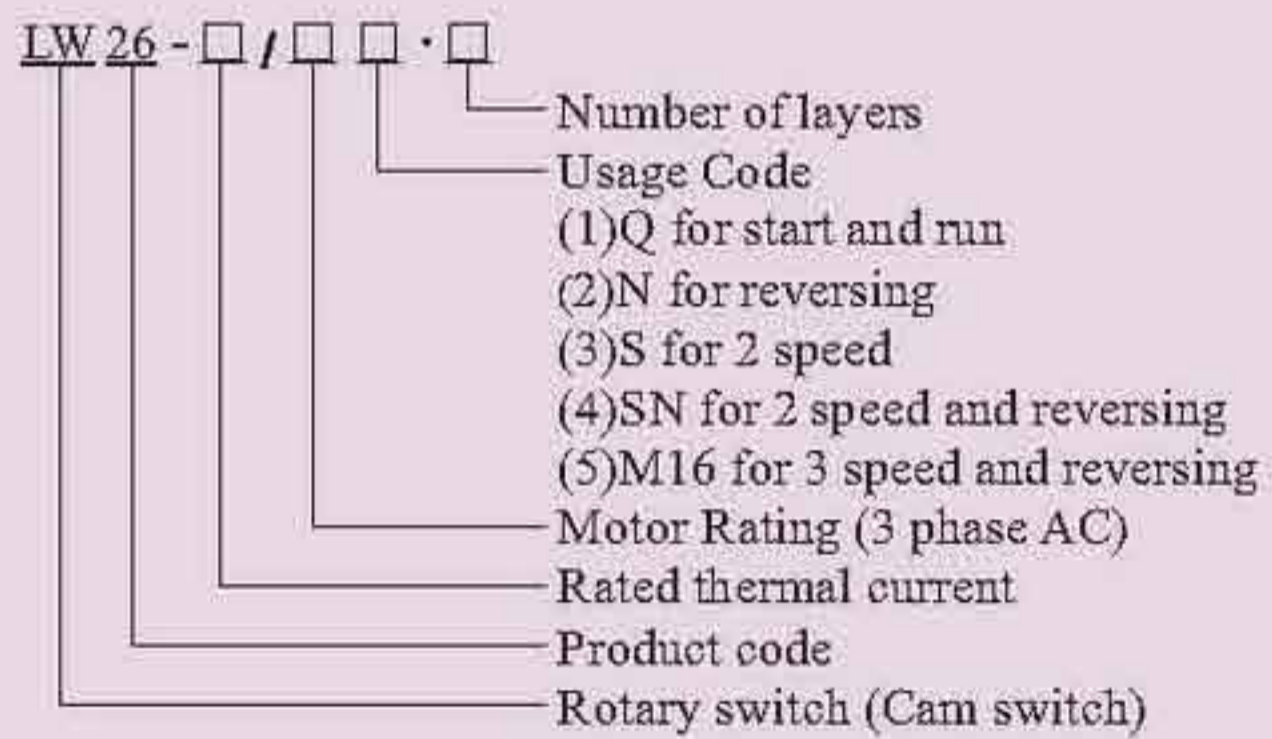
LW 26 - □ / □ □ · □

Number of layers
Usage Code
(1)Q for start and run
(2)N for reversing
(3)S for 2 speed
(4)SN for 2 speed and reversing
(5)M16 for 3 speed and reversing
Motor Rating (3 phase AC)
Rated thermal current
Product code
Rotary switch (Cam switch)